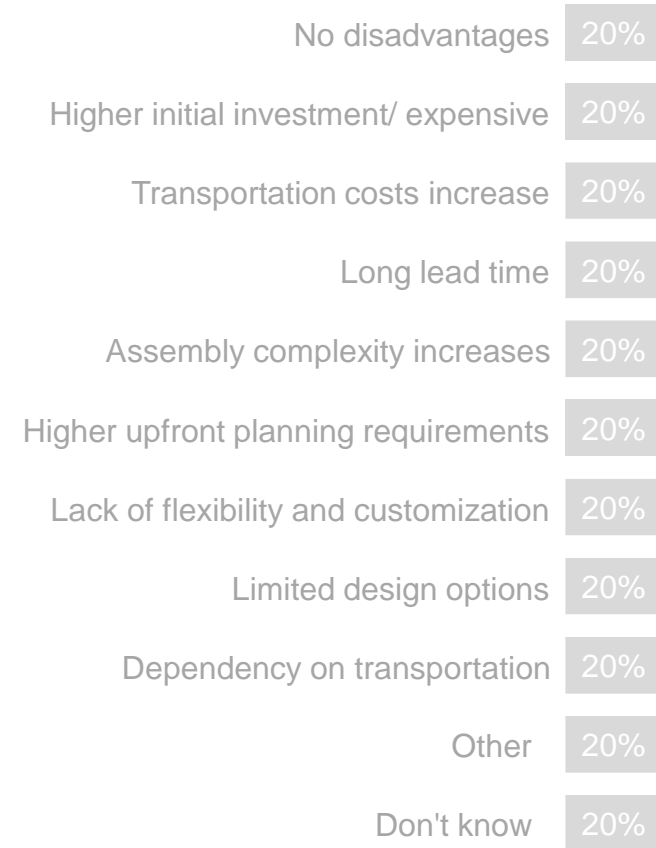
No disadvantages 20%

Higher initial investment/ expensive 20%

Transportation costs increase 20%

Long lead time 20%

Assembly complexity increases 20%

Higher upfront planning requirements 20%

Lack of flexibility and customization 20%

Limited design options 20%

Dependency on transportation 20%

Other 20%

Don't know 20%